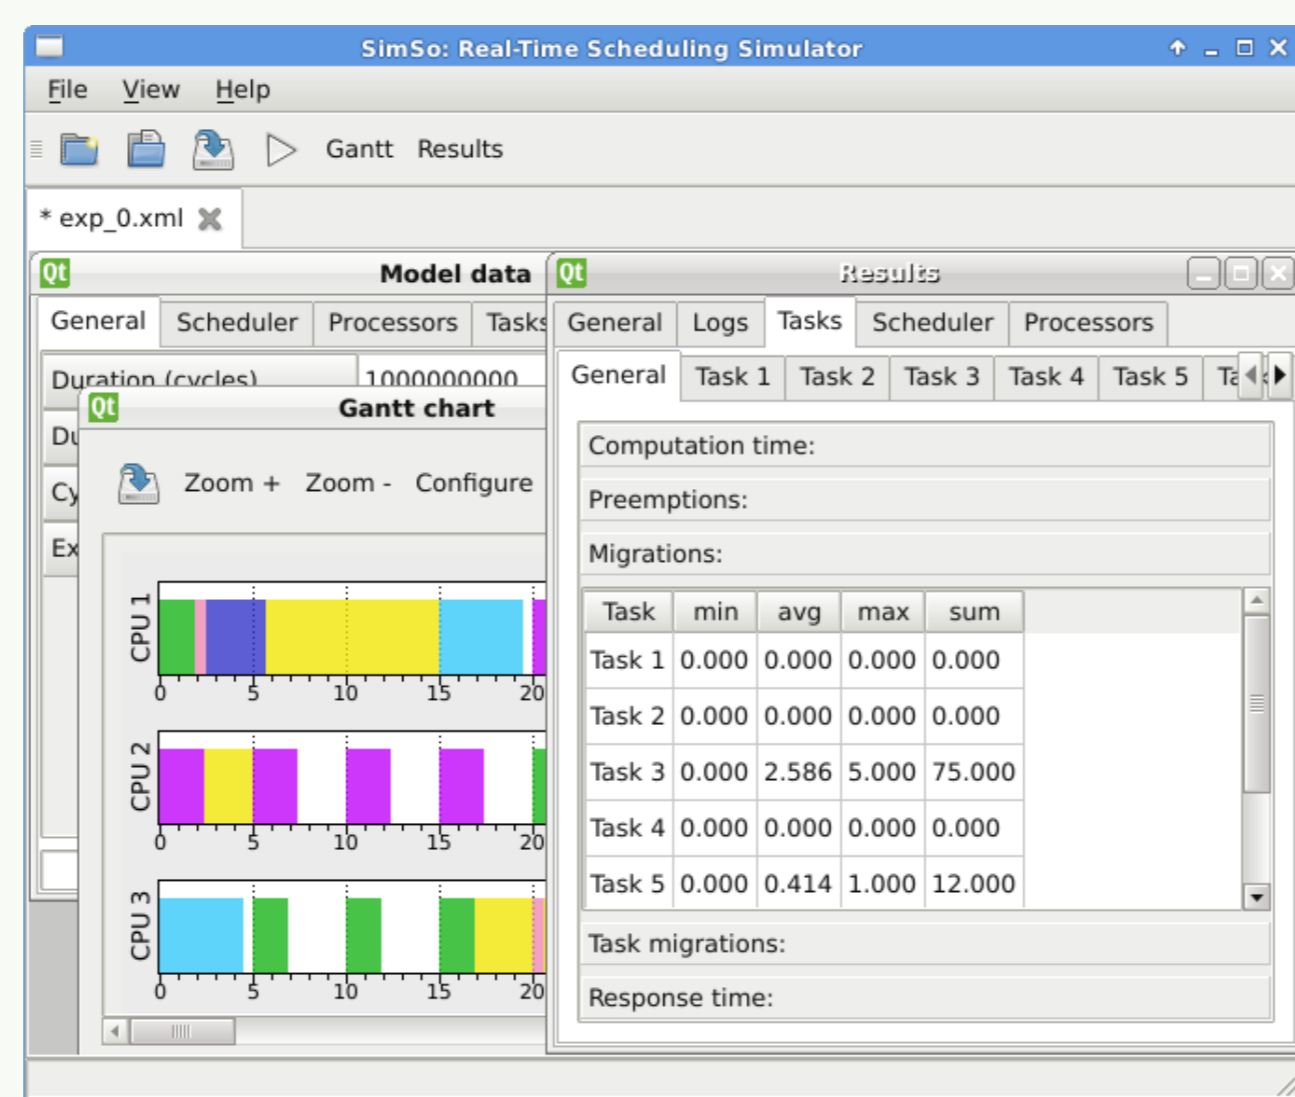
SimSo: Real-Time Scheduling Simulator

File View Help

Gantt Results

* exp_0.xml

Qt Model data

General Scheduler Processors Tasks

Duration (cycles) 1000000000

Du

Cy

Ex

Qt Gantt chart

Zoom + Zoom - Configure

CPU 1
0 5 10 15 20

CPU 2
0 5 10 15 20

CPU 3
0 5 10 15 20

Qt Results

General Logs Tasks Scheduler Processors

General Task 1 Task 2 Task 3 Task 4 Task 5 Ta

Computation time:

Preemptions:

Migrations:

| Task | min | avg | max | sum |
|---|---|---|---|---|
| Task 1 | 0.000 | 0.000 | 0.000 | 0.000 |
| Task 2 | 0.000 | 0.000 | 0.000 | 0.000 |
| Task 3 | 0.000 | 2.586 | 5.000 | 75.000 |
| Task 4 | 0.000 | 0.000 | 0.000 | 0.000 |
| Task 5 | 0.000 | 0.414 | 1.000 | 12.000 |

Task migrations:

Response time: